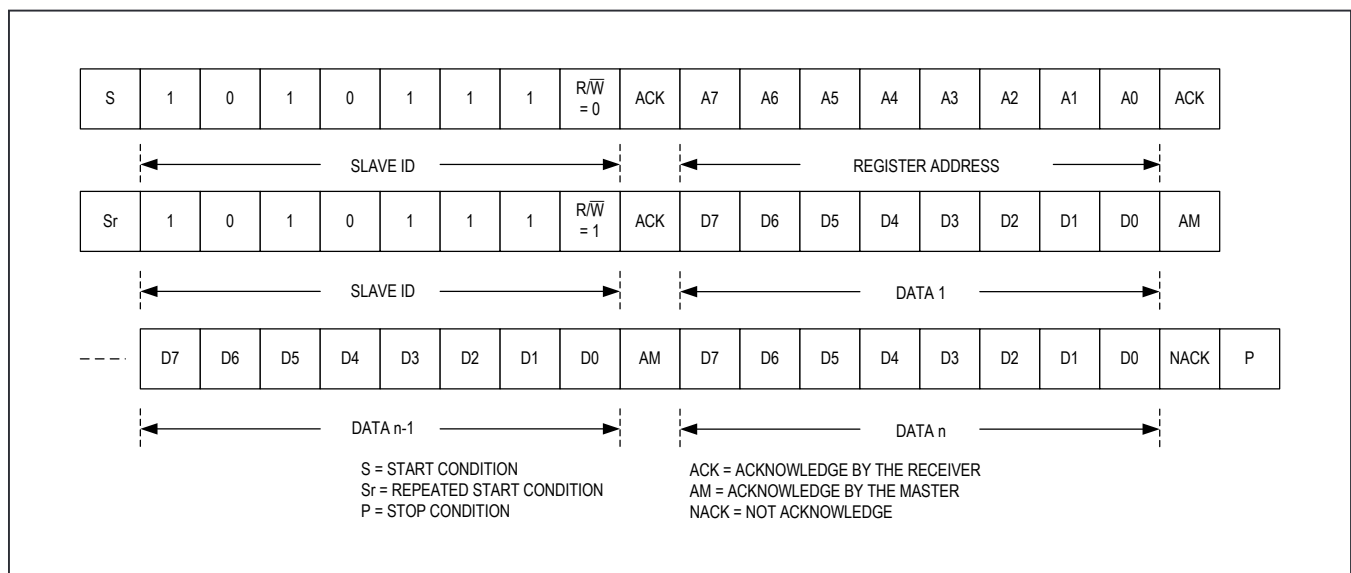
| S | 1 | 0 | 1 | 0 | 1 | 1 | 1 | $R/\overline{W}$ = 0 | ACK | A7 | A6 | A5 | A4 | A3 | A2 | A1 | A0 | ACK |
|---|---|---|---|---|---|---|---|---|---|---|---|---|---|---|---|---|---|---|

SLAVE ID

REGISTER ADDRESS

| Sr | 1 | 0 | 1 | 0 | 1 | 1 | 1 | $R/\overline{W}$ = 1 | ACK | D7 | D6 | D5 | D4 | D3 | D2 | D1 | D0 | AM |
|---|---|---|---|---|---|---|---|---|---|---|---|---|---|---|---|---|---|---|

SLAVE ID

DATA 1

| D7 | D6 | D5 | D4 | D3 | D2 | D1 | D0 | AM | D7 | D6 | D5 | D4 | D3 | D2 | D1 | D0 | NACK | P |
|---|---|---|---|---|---|---|---|---|---|---|---|---|---|---|---|---|---|---|

DATA n-1

DATA n

S = START CONDITION
Sr = REPEATED START CONDITION
P = STOP CONDITION

ACK = ACKNOWLEDGE BY THE RECEIVER
AM = ACKNOWLEDGE BY THE MASTER
NACK = NOT ACKNOWLEDGE